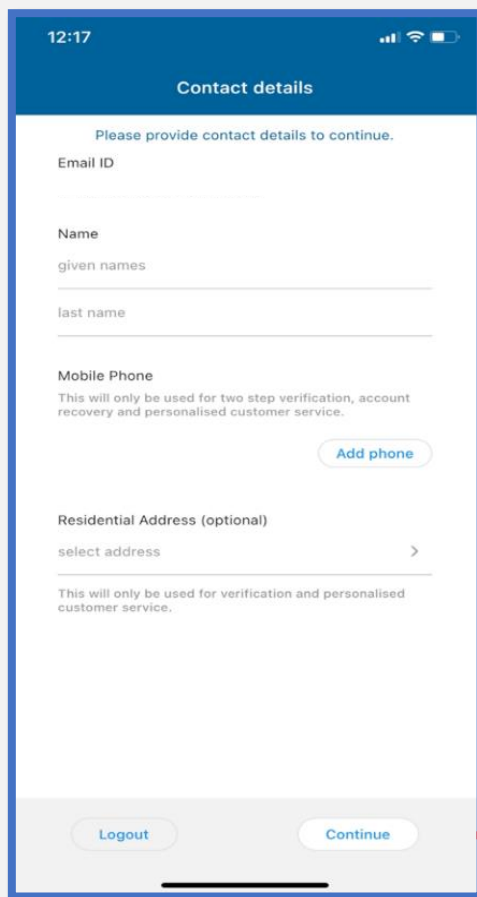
12:17

Contact details

Please provide contact details to continue.

Email ID

Name

given names

last name

Mobile Phone

This will only be used for two step verification, account recovery and personalised customer service.

Add phone

Residential Address (optional)

select address

This will only be used for verification and personalised customer service.

Logout

Continue